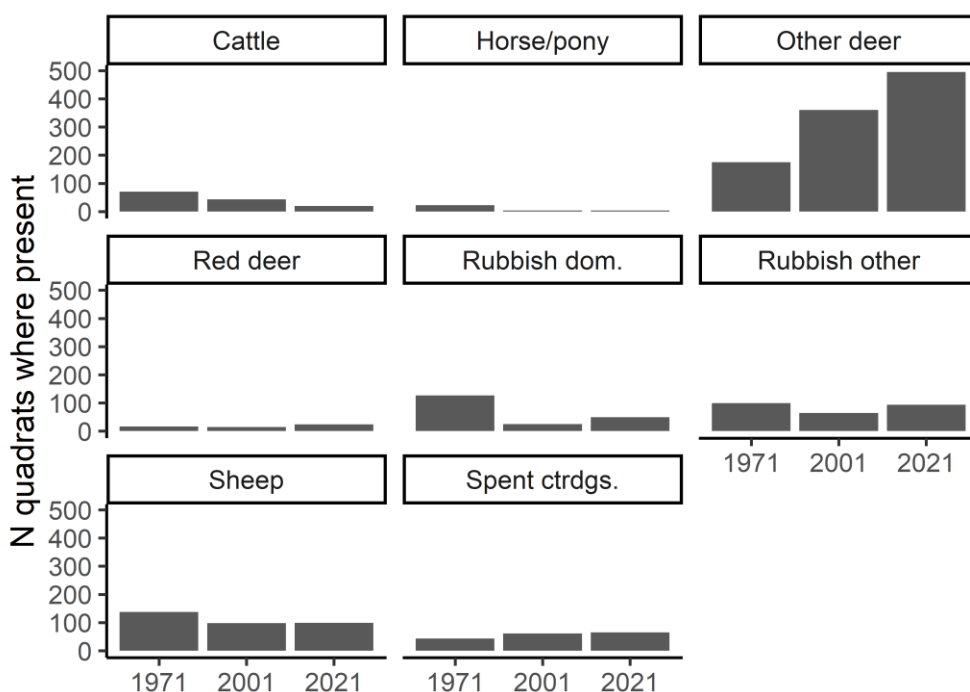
Cattle

Horse/pony

Other deer

500
400
300
200
100
0

Red deer

Rubbish dom.

Rubbish other

500
400
300
200
100
0

1971 2001 2021

Sheep

Spent ctrdgs.

500
400
300
200
100
0

1971 2001 2021

1971 2001 2021

N quadrats where present